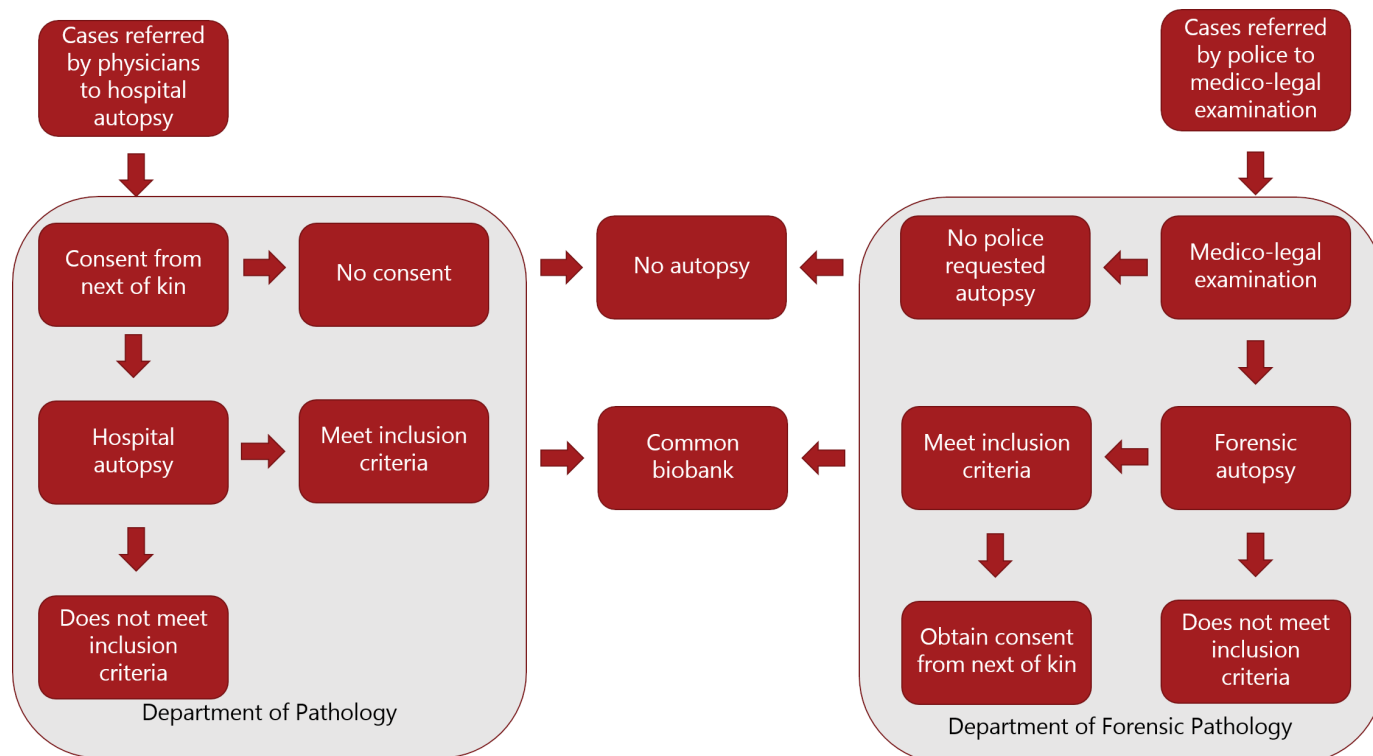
Cases referred by physicians to hospital autopsy

Cases referred by police to medico-legal examination

Consent from next of kin

No consent

No autopsy

No police requested autopsy

Medico-legal examination

Hospital autopsy

Meet inclusion criteria

Common biobank

Meet inclusion criteria

Forensic autopsy

Does not meet inclusion criteria

Department of Pathology

Obtain consent from next of kin

Does not meet inclusion criteria

Department of Forensic Pathology